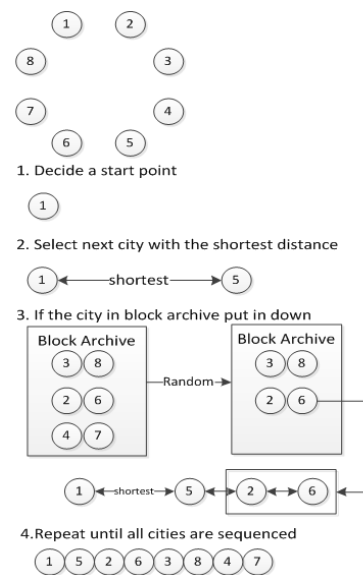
1 2
8 3
7 4
6 5

1. Decide a start point

1

2. Select next city with the shortest distance

1 shortest 5

3. If the city in block archive put in down

Block Archive
3 8
2 6
4 7

Random

Block Archive
3 8
2 6

1 shortest 5 2 6

4.Repeat until all cities are sequenced

1 5 2 6 3 8 4 7